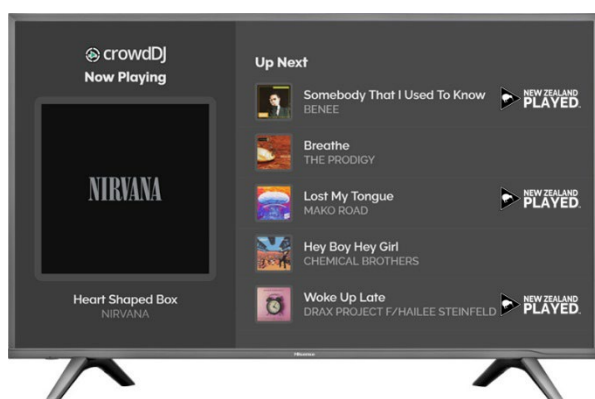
crowdDJ
Now Playing

NIRVANA

Heart Shaped Box
NIRVANA

Up Next

Somebody That I Used To Know
BENEE
NEW ZEALAND PLAYED.

Breathe
THE PRODIGY

Lost My Tongue
MAKO ROAD
NEW ZEALAND PLAYED.

Hey Boy Hey Girl
CHEMICAL BROTHERS

Woke Up Late
DRAX PROJECT F/HAILEE STEINFELD
NEW ZEALAND PLAYED.

Hisense